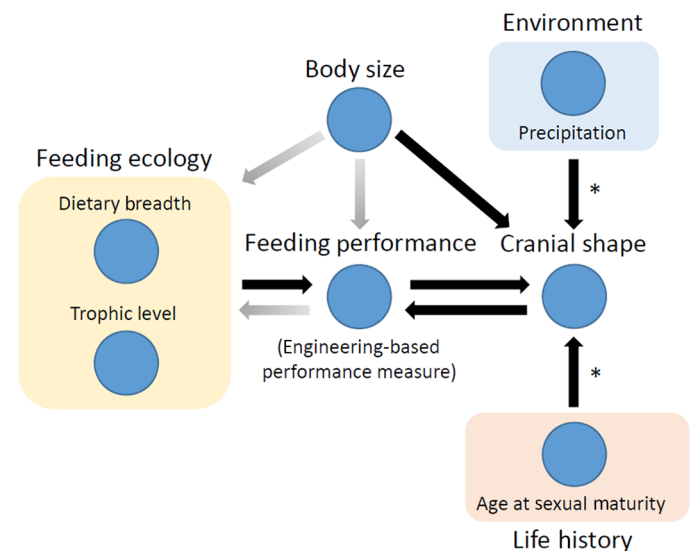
Environment

Precipitation

Body size

Feeding ecology

Dietary breadth

Trophic level

Feeding performance

(Engineering-based performance measure)

Cranial shape

*

*

Age at sexual maturity

Life history